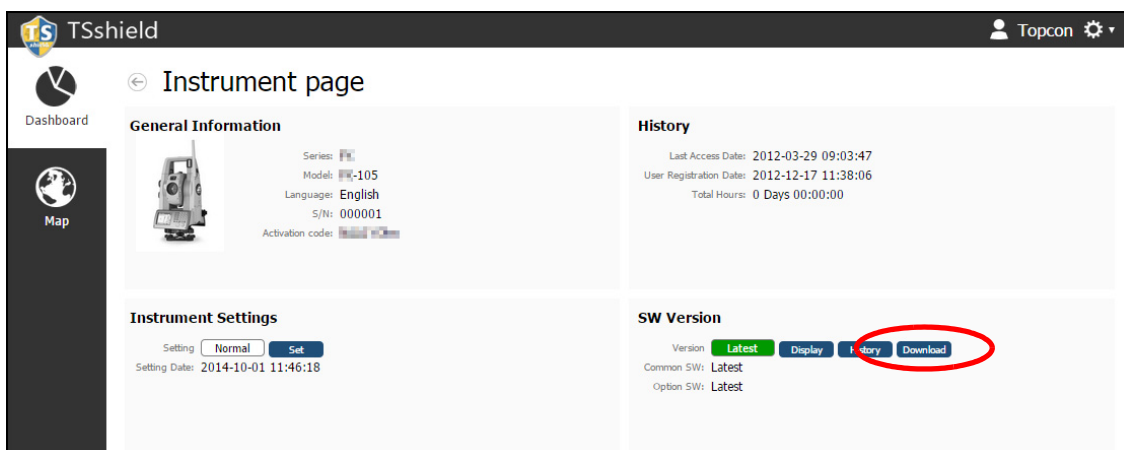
TS TSshield

Topcon

Dashboard

Map

Instrument page

General Information

Series: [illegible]
Model: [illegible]-105
Language: English
S/N: 000001
Activation code: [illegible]

History

Last Access Date: 2012-03-29 09:03:47
User Registration Date: 2012-12-17 11:38:06
Total Hours: 0 Days 00:00:00

Instrument Settings

Setting Normal Set
Setting Date: 2014-10-01 11:46:18

SW Version

Version Latest Display History Download
Common SW: Latest
Option SW: Latest